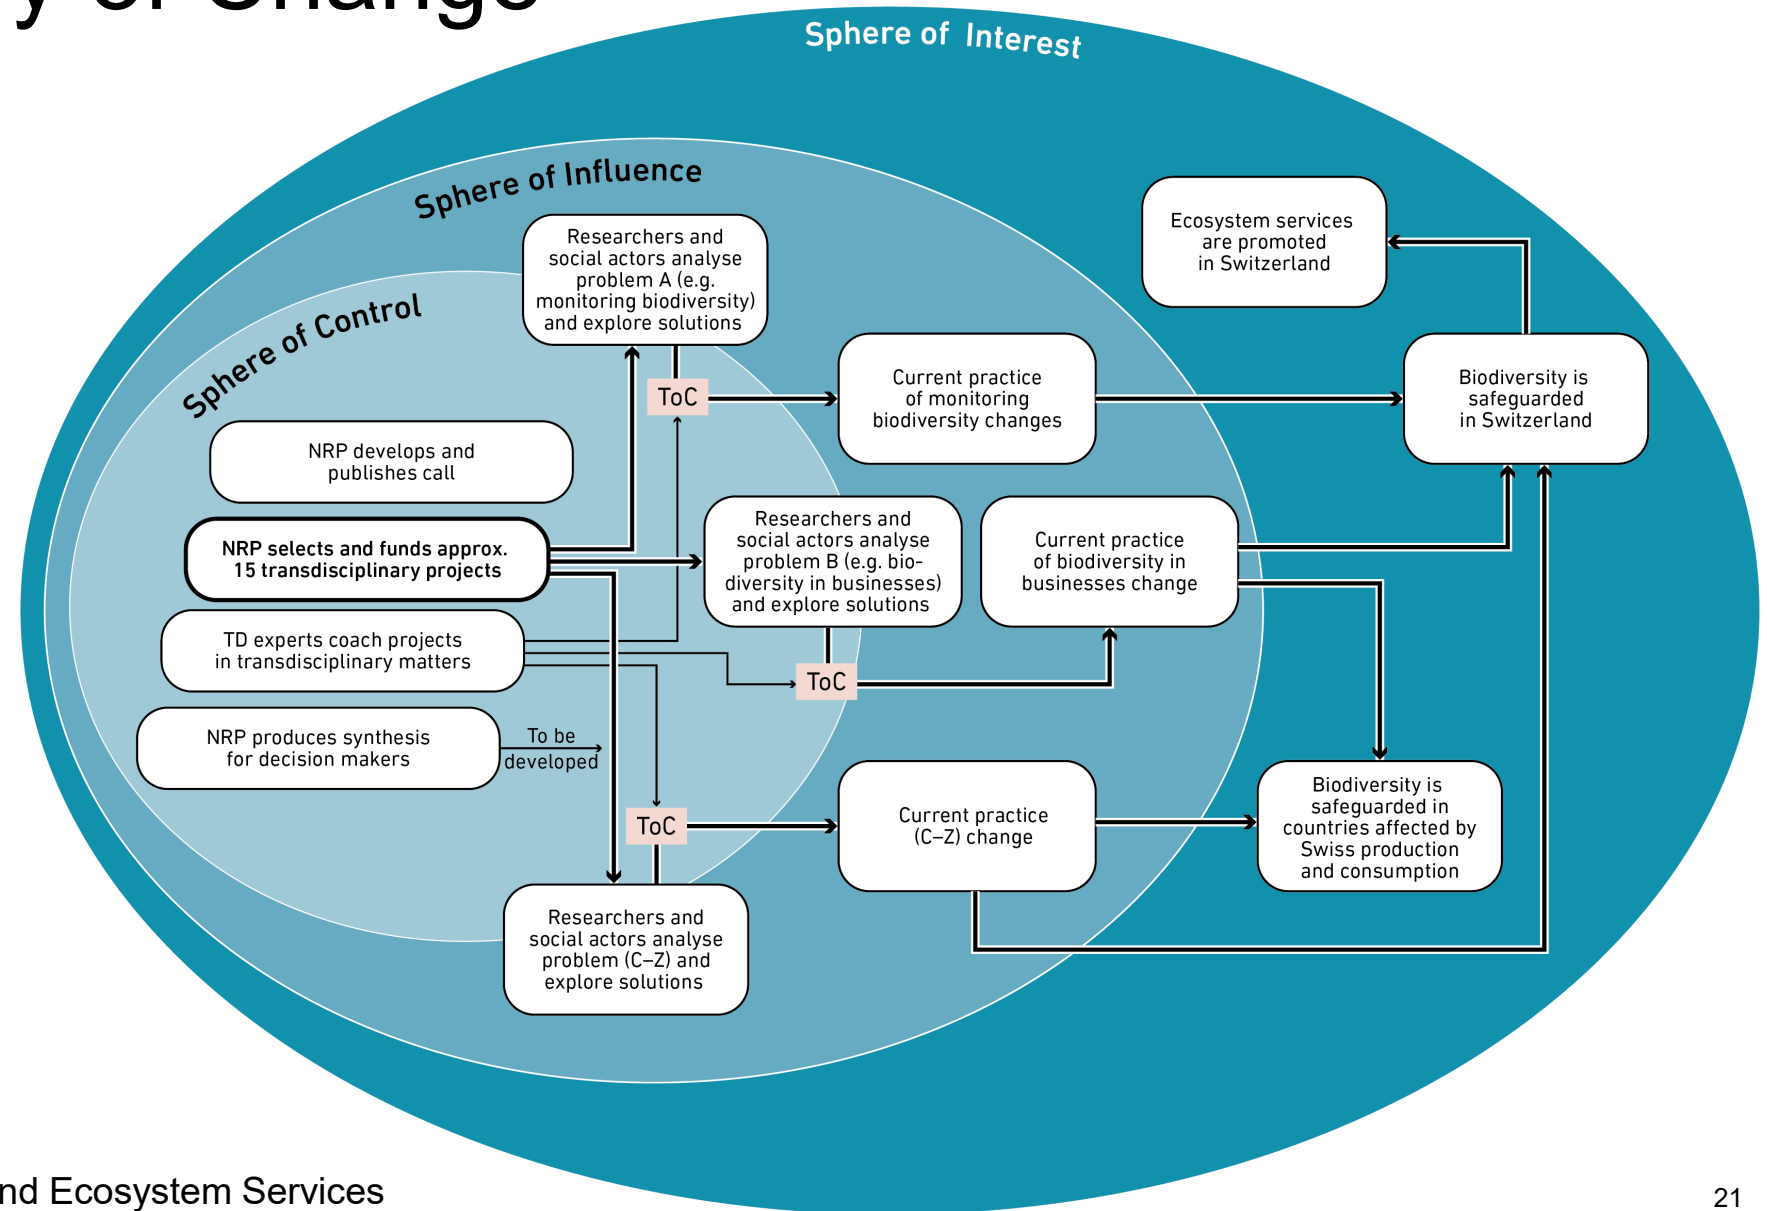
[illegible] of Change

Sphere of Interest

Sphere of Influence

Sphere of Control

Researchers and social actors analyse problem A (e.g. monitoring biodiversity) and explore solutions

ToC

Current practice of monitoring biodiversity changes

Ecosystem services are promoted in Switzerland

Biodiversity is safeguarded in Switzerland

NRP develops and publishes call

NRP selects and funds approx. 15 transdisciplinary projects

Researchers and social actors analyse problem B (e.g. biodiversity in businesses) and explore solutions

Current practice of biodiversity in businesses change

TD experts coach projects in transdisciplinary matters

ToC

NRP produces synthesis for decision makers

To be developed

ToC

Current practice (C–Z) change

Biodiversity is safeguarded in countries affected by Swiss production and consumption

Researchers and social actors analyse problem (C–Z) and explore solutions

nd Ecosystem Services

21